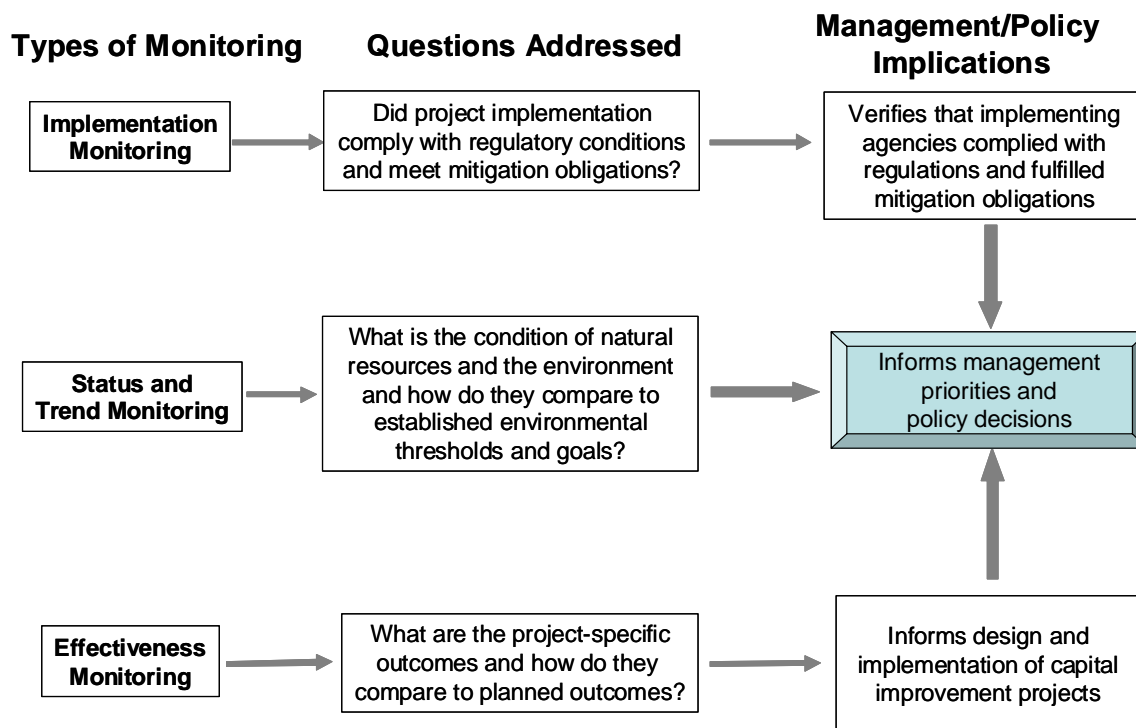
Types of Monitoring

Questions Addressed

Management/Policy Implications

Implementation Monitoring

Did project implementation comply with regulatory conditions and meet mitigation obligations?

Verifies that implementing agencies complied with regulations and fulfilled mitigation obligations

Status and Trend Monitoring

What is the condition of natural resources and the environment and how do they compare to established environmental thresholds and goals?

Informs management priorities and policy decisions

Effectiveness Monitoring

What are the project-specific outcomes and how do they compare to planned outcomes?

Informs design and implementation of capital improvement projects